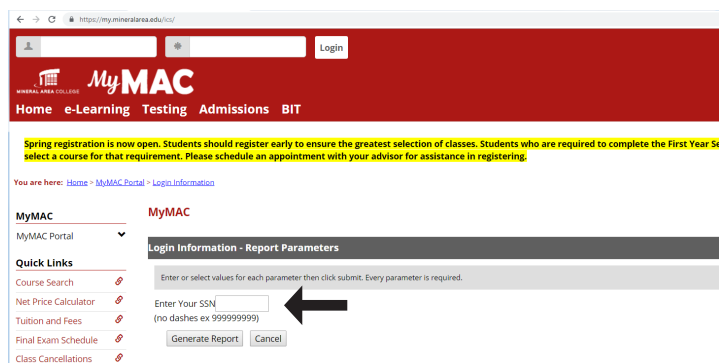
https://my.mineralarea.edu/ics/

Login

MINERAL AREA COLLEGE MyMAC

Home e-Learning Testing Admissions BIT

Spring registration is now open. Students should register early to ensure the greatest selection of classes. Students who are required to complete the First Year Se select a course for that requirement. Please schedule an appointment with your advisor for assistance in registering.

You are here: Home > MyMAC Portal > Login Information

MyMAC

MyMAC Portal

Quick Links

Course Search

Net Price Calculator

Tuition and Fees

Final Exam Schedule

Class Cancellations

MyMAC

Login Information - Report Parameters

Enter or select values for each parameter then click submit. Every parameter is required.

Enter Your SSN
(no dashes ex 999999999)

Generate Report Cancel